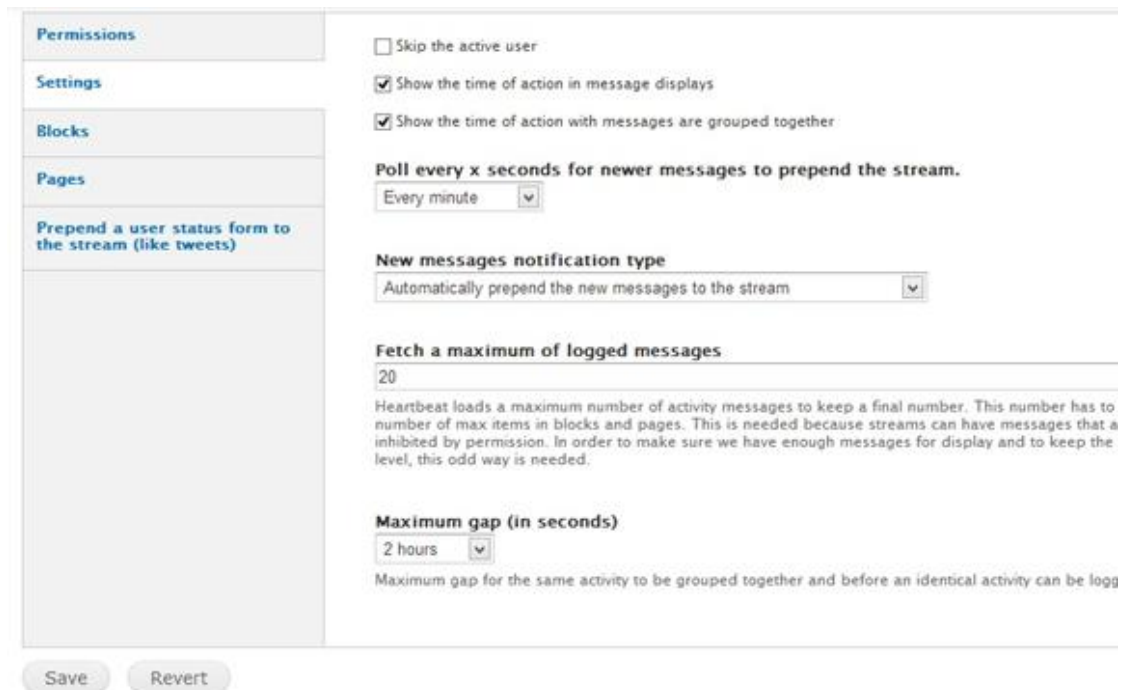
Permissions

Settings

Blocks

Pages

Prepend a user status form to the stream (like tweets)

Skip the active user

Show the time of action in message displays

Show the time of action with messages are grouped together

Poll every x seconds for newer messages to prepend the stream.

Every minute

New messages notification type

Automatically prepend the new messages to the stream

Fetch a maximum of logged messages

20

Heartbeat loads a maximum number of activity messages to keep a final number. This number has to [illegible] number of max items in blocks and pages. This is needed because streams can have messages that a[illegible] inhibited by permission. In order to make sure we have enough messages for display and to keep the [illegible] level, this odd way is needed.

Maximum gap (in seconds)

2 hours

Maximum gap for the same activity to be grouped together and before an identical activity can be logg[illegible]

Save Revert